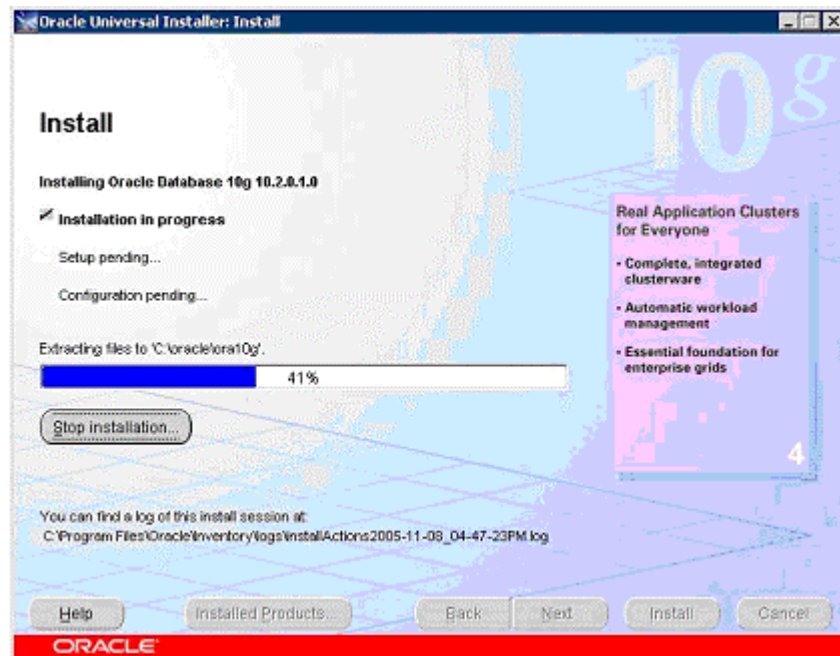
Oracle Universal Installer: Install

10g

Install

Installing Oracle Database 10g 10.2.0.1.0

Installation in progress

Setup pending...

Configuration pending...

Extracting files to 'C:\oracle\ora10g'.

41%

Stop installation...

Real Application Clusters for Everyone

• Complete, integrated clusterware

• Automatic workload management

• Essential foundation for enterprise grids

4

You can find a log of this install session at:
C:\Program Files\Oracle\Inventory\logs\installActions2005-11-08_04-47-23PM.log

Help

Installed Products...

Back

Next

Install

Cancel

ORACLE